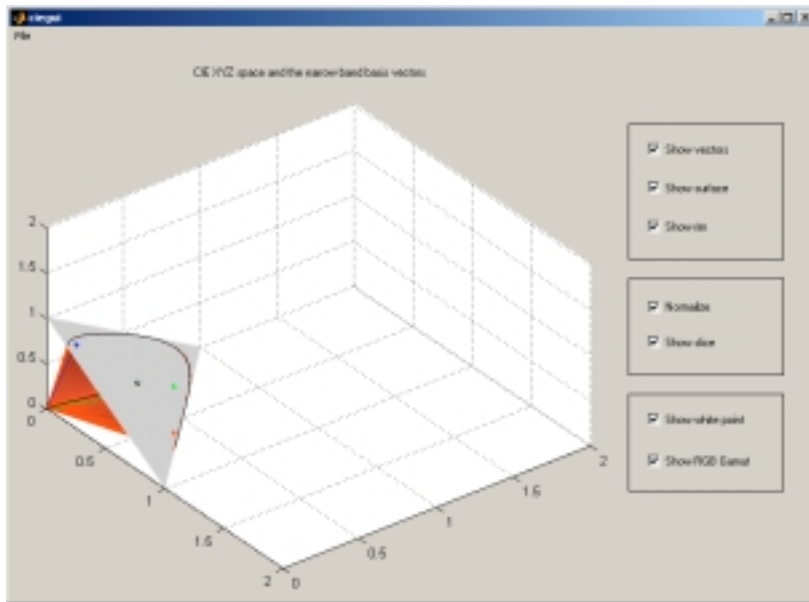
ciegui
File

CIE XYZ space and the narrow-band basis vectors

2
1.5
1
0.5
0
0
0.5
1
1.5
2
0
0.5
1
1.5
2

☑ Show vectors
☑ Show surface
☑ Show rim

☑ Normalize
☑ Show slice

☑ Show white point
☑ Show RGB Gamut